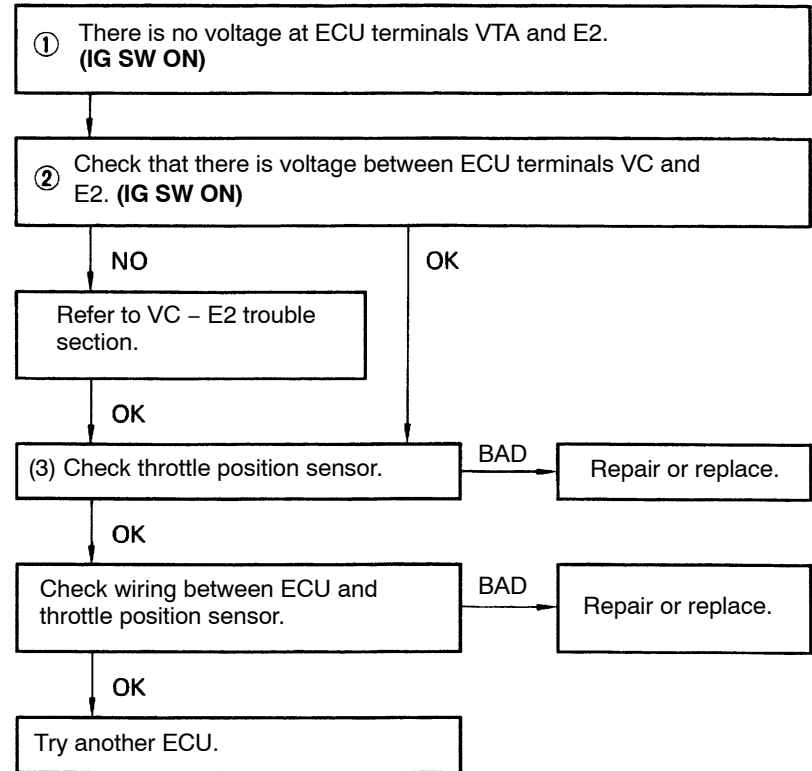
① There is no voltage at ECU terminals VTA and E2. **(IG SW ON)**

② Check that there is voltage between ECU terminals VC and E2. **(IG SW ON)**

NO

OK

Refer to VC – E2 trouble section.

OK

(3) Check throttle position sensor.

BAD

Repair or replace.

OK

Check wiring between ECU and throttle position sensor.

BAD

Repair or replace.

OK

Try another ECU.